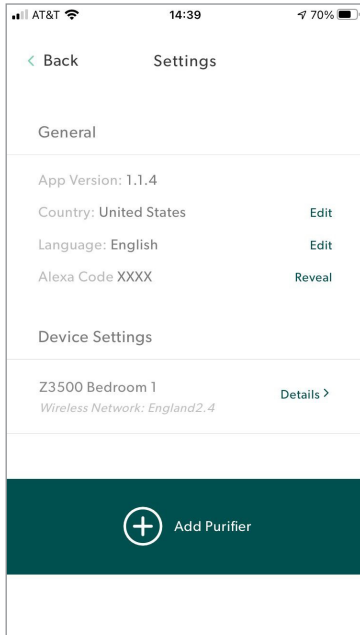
AT&T 14:39 70%

< Back Settings

General

App Version: 1.1.4

Country: United States Edit

Language: English Edit

Alexa Code XXXX Reveal

Device Settings

Z3500 Bedroom 1
Wireless Network: England2.4 Details >

Add Purifier